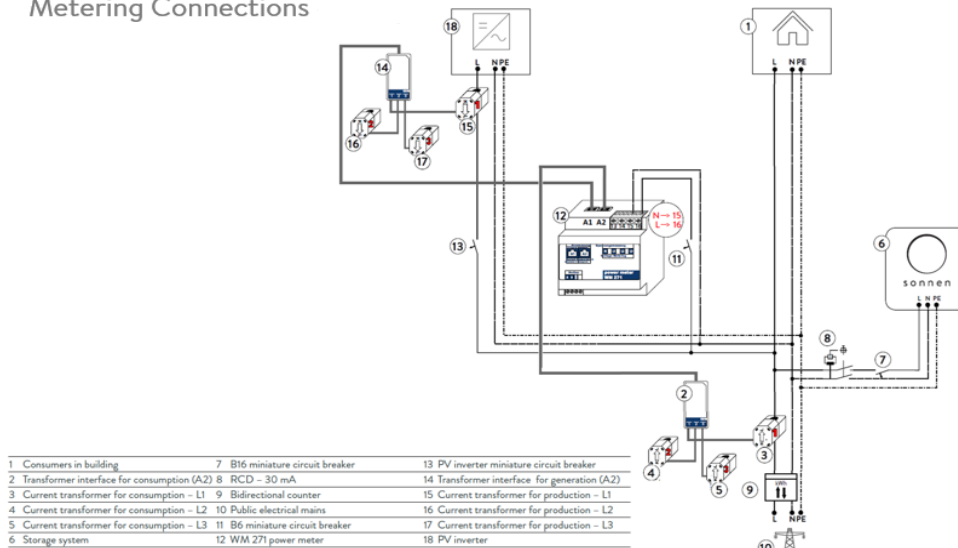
Metering Connections

18

L N PE

1

L N PE

14

15

16

17

12

A1 A2

N → 15
L → 16

13

11

6

sonnen

L N PE

8

7

2

3

4

5

9

L N PE

10

| | | |
|---|---|---|
| 1 Consumers in building | 7 B16 miniature circuit breaker | 13 PV inverter miniature circuit breaker |
| 2 Transformer interface for consumption (A2) | 8 RCD – 30 mA | 14 Transformer interface for generation (A2) |
| 3 Current transformer for consumption – L1 | 9 Bidirectional counter | 15 Current transformer for production – L1 |
| 4 Current transformer for consumption – L2 | 10 Public electrical mains | 16 Current transformer for production – L2 |
| 5 Current transformer for consumption – L3 | 11 B6 miniature circuit breaker | 17 Current transformer for production – L3 |
| 6 Storage system | 12 WM 271 power meter | 18 PV inverter |